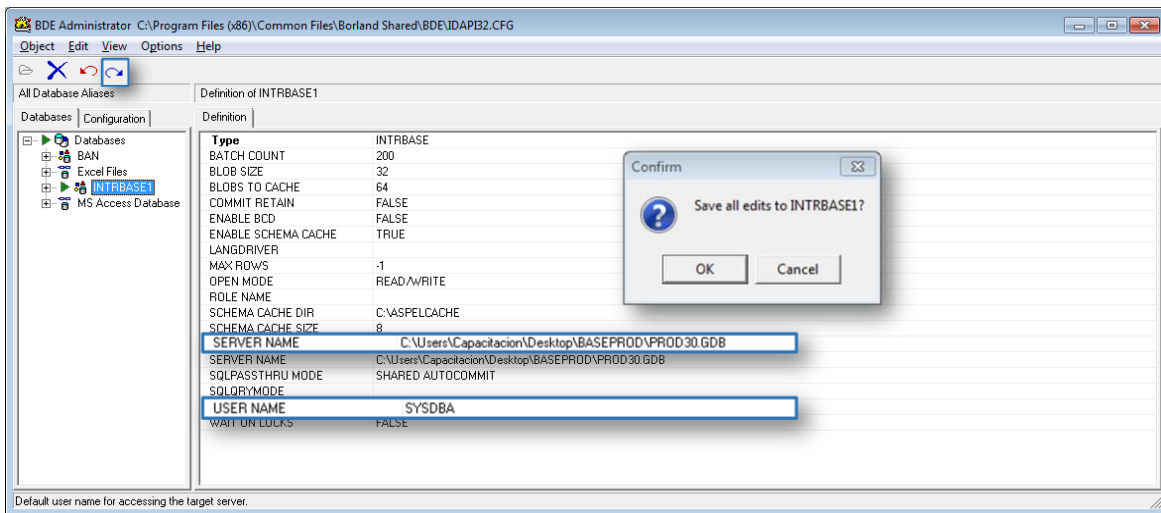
BDE Administrator C:\Program Files (x86)\Common Files\Borland Shared\BDE\IDAPI32.CFG

Object Edit View Options Help

All Database Aliases

Definition of INTRBASE1

Databases Configuration

Definition

Databases
BAN
Excel Files
INTRBASE1
MS Access Database

| | |
|---|---|
| Type | INTRBASE |
| BATCH COUNT | 200 |
| BLOB SIZE | 32 |
| BLOBS TO CACHE | 64 |
| COMMIT RETAIN | FALSE |
| ENABLE BCD | FALSE |
| ENABLE SCHEMA CACHE | TRUE |
| LANGDRIVER | |
| MAX ROWS | -1 |
| OPEN MODE | READ/WRITE |
| ROLE NAME | |
| SCHEMA CACHE DIR | C:\ASPELCACHE |
| SCHEMA CACHE SIZE | 8 |
| SERVER NAME | C:\Users\Capacitacion\Desktop\BASEPROD\PROD30.GDB |
| SERVER NAME | C:\Users\Capacitacion\Desktop\BASEPROD\PROD30.GDB |
| SQLPASSTHRU MODE | SHARED AUTOCOMMIT |
| SQLQRYMODE | |
| USER NAME | SYSDBA |
| WAIT ON LOCKS | FALSE |

Confirm

Save all edits to INTRBASE1?

OK Cancel

Default user name for accessing the target server.